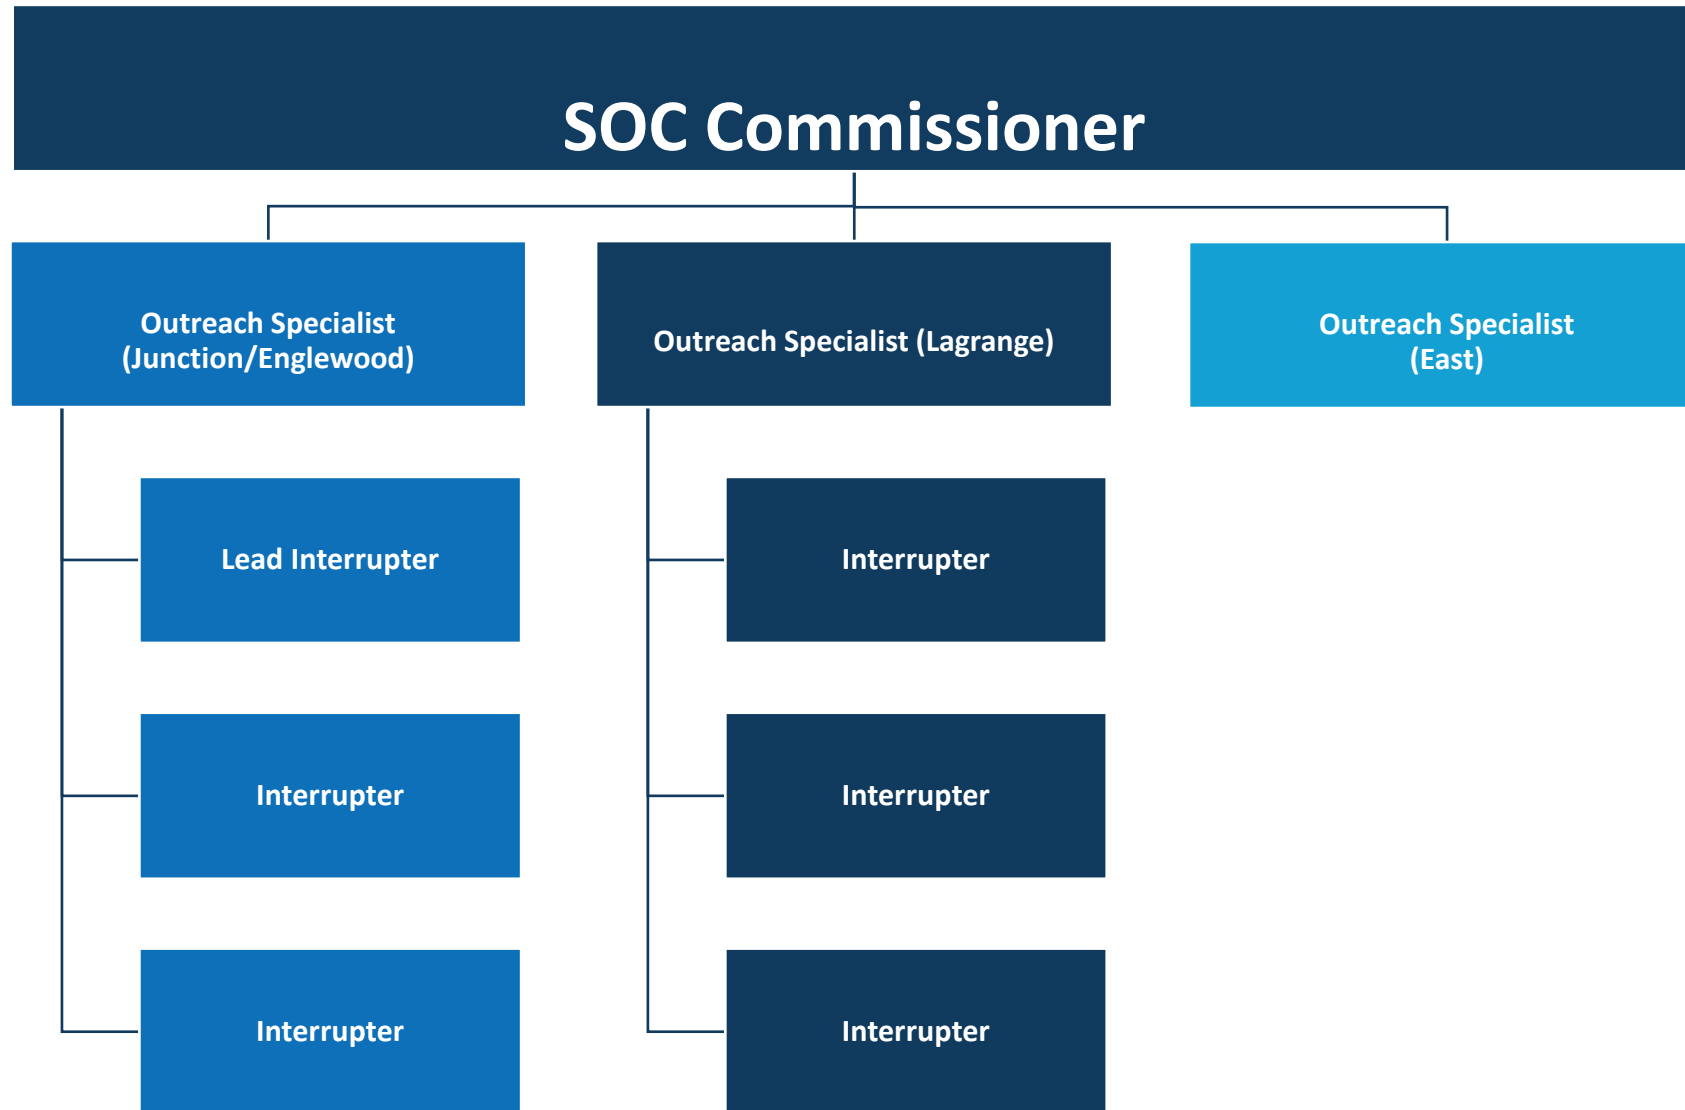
SOC Commissioner

Outreach Specialist (Junction/Englewood)

Lead Interrupter

Interrupter

Interrupter

Outreach Specialist (Lagrange)

Interrupter

Interrupter

Interrupter

Outreach Specialist (East)